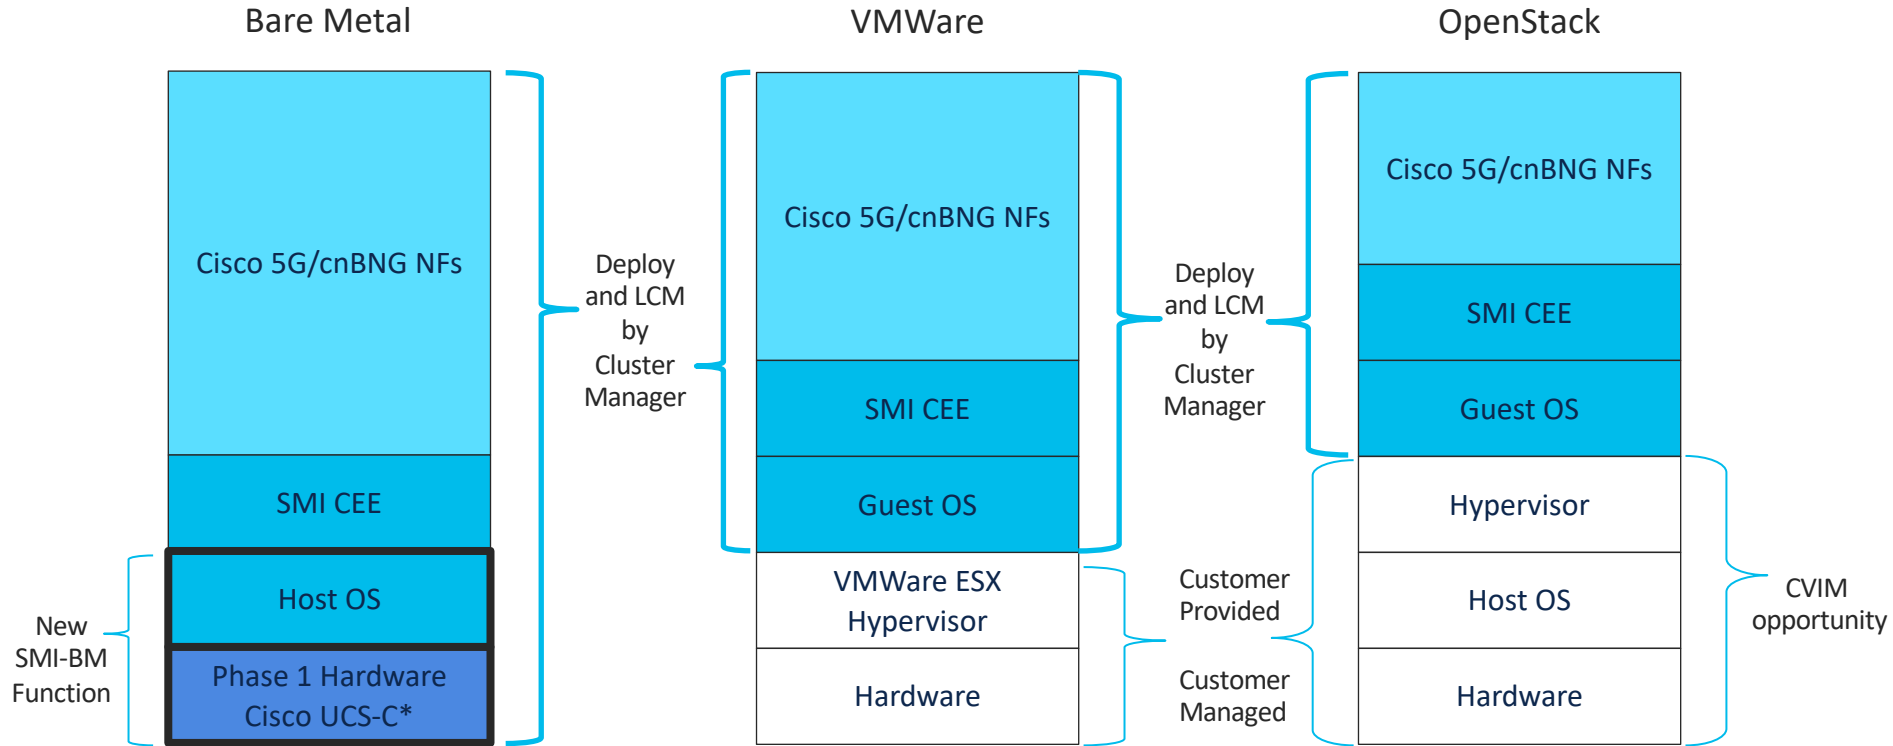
Bare Metal

Cisco 5G/cnBNG NFs

SMI CEE

Host OS

Phase 1 Hardware Cisco UCS-C*

New SMI-BM Function

Deploy and LCM by Cluster Manager

VMWare

Cisco 5G/cnBNG NFs

SMI CEE

Guest OS

VMWare ESX Hypervisor

Hardware

Deploy and LCM by Cluster Manager

Customer Provided

Customer Managed

OpenStack

Cisco 5G/cnBNG NFs

SMI CEE

Guest OS

Hypervisor

Host OS

Hardware

CVIM opportunity